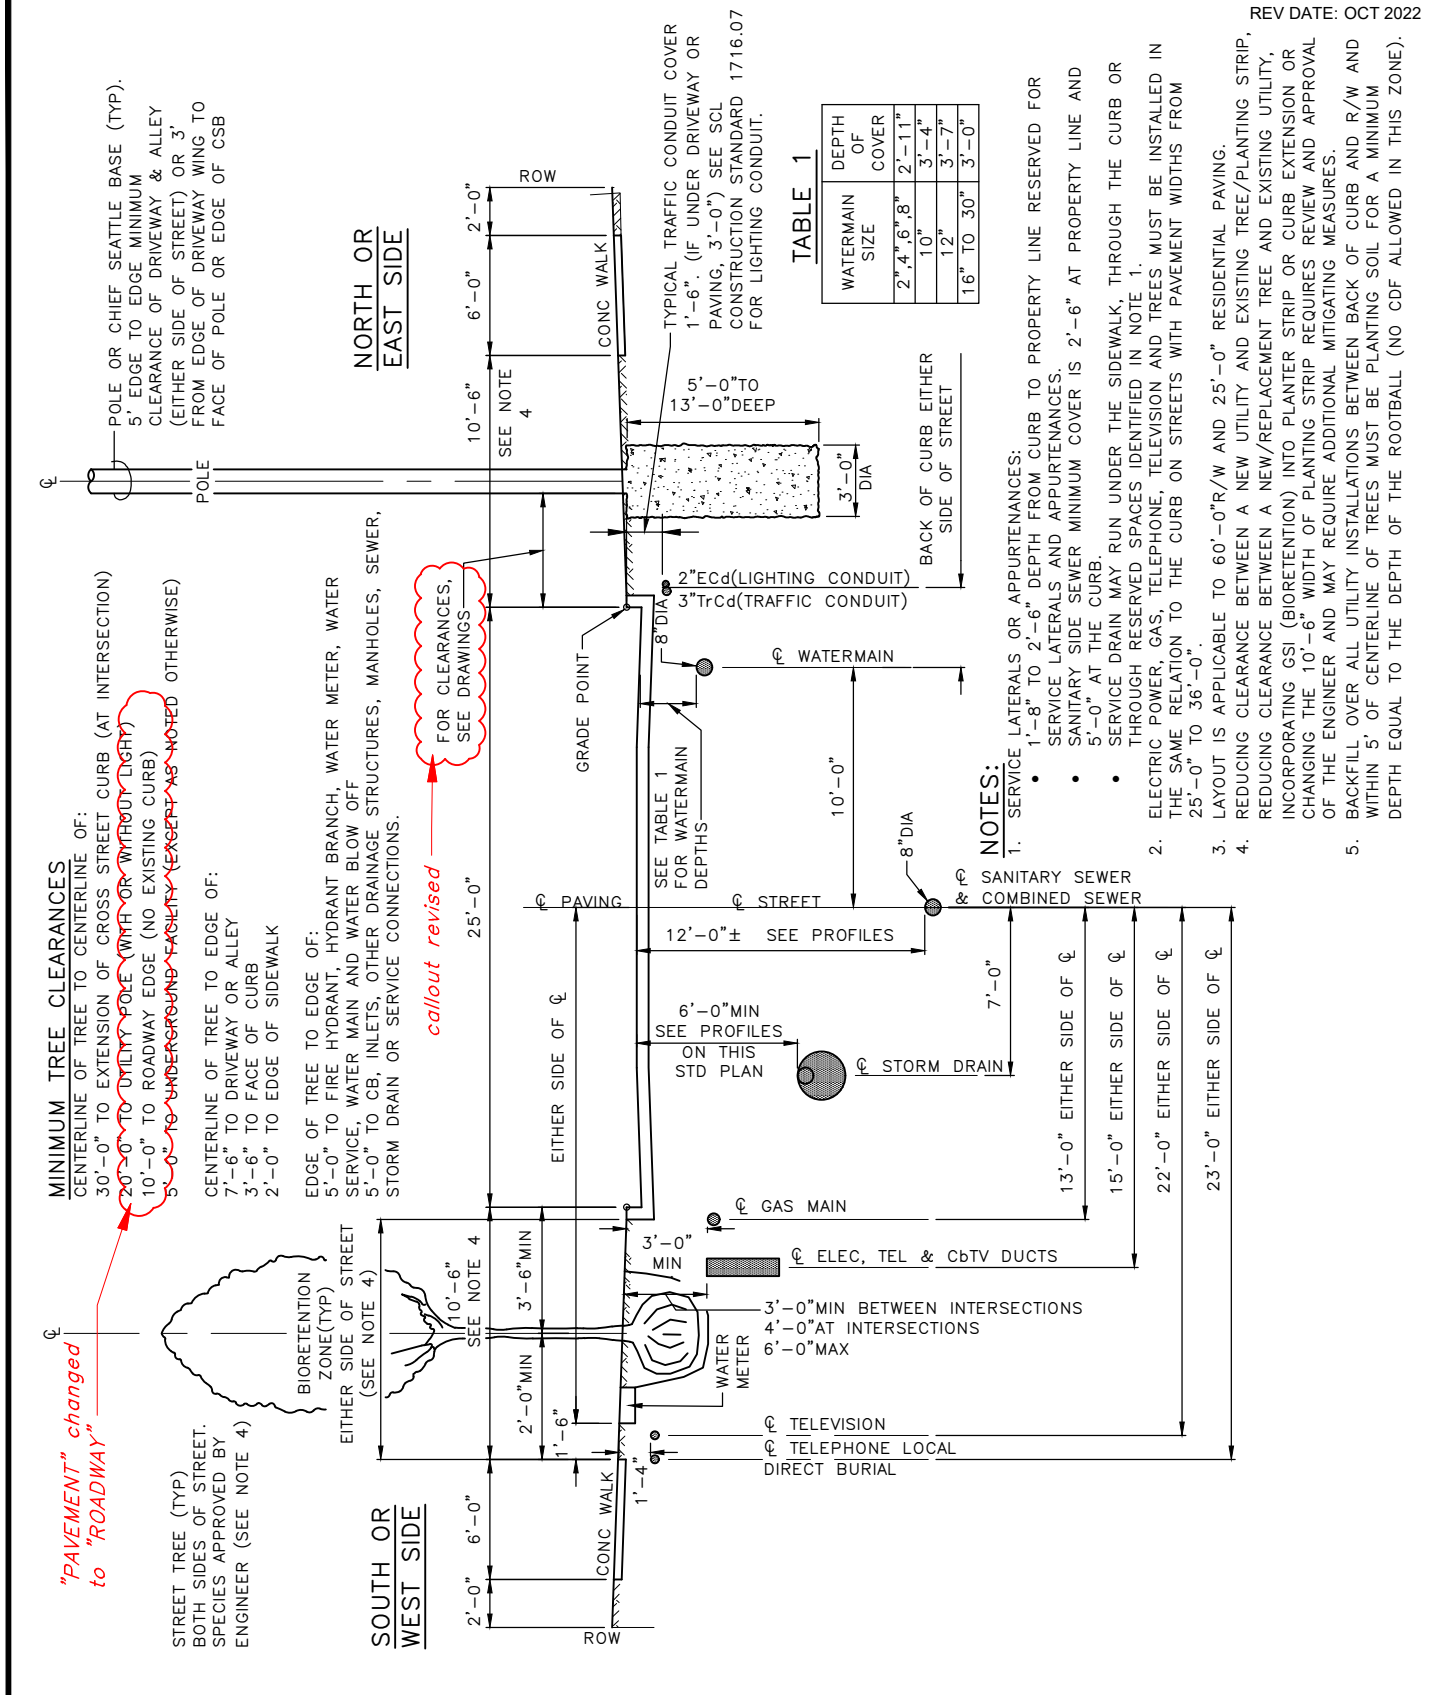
REV DATE: OCT 2022

MINIMUM TREE CLEARANCES
CENTERLINE OF TREE TO CENTERLINE OF:
30'-0" TO EXTENSION OF CROSS STREET CURB (AT INTERSECTION)
20'-0" TO UTILITY POLE (WITH OR WITHOUT LIGHT)
10'-0" TO ROADWAY EDGE (NO EXISTING CURB)
5'-0" TO UNDERGROUND FACILITY (EXCEPT AS NOTED OTHERWISE)

CENTERLINE OF TREE TO EDGE OF:
7'-6" TO DRIVEWAY OR ALLEY
3'-6" TO FACE OF CURB
2'-0" TO EDGE OF SIDEWALK

EDGE OF TREE TO EDGE OF:
5'-0" TO FIRE HYDRANT, HYDRANT BRANCH, WATER METER, WATER SERVICE, WATER MAIN AND WATER BLOW OFF
5'-0" TO CB, INLETS, OTHER DRAINAGE STRUCTURES, MANHOLES, SEWER, STORM DRAIN OR SERVICE CONNECTIONS.

FOR CLEARANCES, SEE DRAWINGS

callout revised

"PAVEMENT" changed to "ROADWAY"

POLE OR CHIEF SEATTLE BASE (TYP). 5' EDGE TO EDGE MINIMUM CLEARANCE OF DRIVEWAY & ALLEY (EITHER SIDE OF STREET) OR 3' FROM EDGE OF DRIVEWAY WING TO FACE OF POLE OR EDGE OF CSB

POLE

NORTH OR EAST SIDE

ROW
2'-0"
6'-0"
CONC WALK
10'-6"
SEE NOTE 4
25'-0"

TYPICAL TRAFFIC CONDUIT COVER 1'-6". (IF UNDER DRIVEWAY OR PAVING, 3'-0") SEE SCL CONSTRUCTION STANDARD 1716.07 FOR LIGHTING CONDUIT.

5'-0"TO 13'-0"DEEP
3'-0" DIA

BACK OF CURB EITHER SIDE OF STREET

2"ECd(LIGHTING CONDUIT)
3"TrCd(TRAFFIC CONDUIT)
8"DIA

GRADE POINT

℄ WATERMAIN
10'-0"
SEE TABLE 1 FOR WATERMAIN DEPTHS

TABLE 1
| WATERMAIN SIZE | DEPTH OF COVER |
|---|---|
| 2",4",6",8" | 2'-11" |
| 10" | 3'-4" |
| 12" | 3'-7" |
| 16" TO 30" | 3'-0" |

NOTES:
1. SERVICE LATERALS OR APPURTENANCES:
• 1'-8" TO 2'-6" DEPTH FROM CURB TO PROPERTY LINE RESERVED FOR SERVICE LATERALS AND APPURTENANCES.
• SANITARY SIDE SEWER MINIMUM COVER IS 2'-6" AT PROPERTY LINE AND 5'-0" AT THE CURB.
• SERVICE DRAIN MAY RUN UNDER THE SIDEWALK, THROUGH THE CURB OR THROUGH RESERVED SPACES IDENTIFIED IN NOTE 1.
2. ELECTRIC POWER, GAS, TELEPHONE, TELEVISION AND TREES MUST BE INSTALLED IN THE SAME RELATION TO THE CURB ON STREETS WITH PAVEMENT WIDTHS FROM 25'-0" TO 36'-0".
3. LAYOUT IS APPLICABLE TO 60'-0"R/W AND 25'-0" RESIDENTIAL PAVING.
4. REDUCING CLEARANCE BETWEEN A NEW UTILITY AND EXISTING TREE/PLANTING STRIP, REDUCING CLEARANCE BETWEEN A NEW/REPLACEMENT TREE AND EXISTING UTILITY, INCORPORATING GSI (BIORETENTION) INTO PLANTER STRIP OR CURB EXTENSION OR CHANGING THE 10'-6" WIDTH OF PLANTING STRIP REQUIRES REVIEW AND APPROVAL OF THE ENGINEER AND MAY REQUIRE ADDITIONAL MITIGATING MEASURES.
5. BACKFILL OVER ALL UTILITY INSTALLATIONS BETWEEN BACK OF CURB AND R/W AND WITHIN 5' OF CENTERLINE OF TREES MUST BE PLANTING SOIL FOR A MINIMUM DEPTH EQUAL TO THE DEPTH OF THE ROOTBALL (NO CDF ALLOWED IN THIS ZONE).

℄ PAVING
℄ STREET
8"DIA
℄ SANITARY SEWER & COMBINED SEWER
12'-0"± SEE PROFILES
7'-0"
EITHER SIDE OF ℄
6'-0"MIN SEE PROFILES ON THIS STD PLAN
℄ STORM DRAIN
13'-0" EITHER SIDE OF ℄
15'-0" EITHER SIDE OF ℄
22'-0" EITHER SIDE OF ℄
23'-0" EITHER SIDE OF ℄

℄ GAS MAIN
3'-0" MIN
℄ ELEC, TEL & CbTV DUCTS
3'-0"MIN BETWEEN INTERSECTIONS
4'-0"AT INTERSECTIONS
6'-0"MAX
WATER METER
℄ TELEVISION
℄ TELEPHONE LOCAL DIRECT BURIAL

℄
STREET TREE (TYP) BOTH SIDES OF STREET. SPECIES APPROVED BY ENGINEER (SEE NOTE 4)
BIORETENTION ZONE(TYP) EITHER SIDE OF STREET (SEE NOTE 4)
10'-6" SEE NOTE 4
3'-6"MIN
2'-0"MIN
1'-6"
1'-4"
SOUTH OR WEST SIDE
6'-0"
2'-0"
CONC WALK
ROW